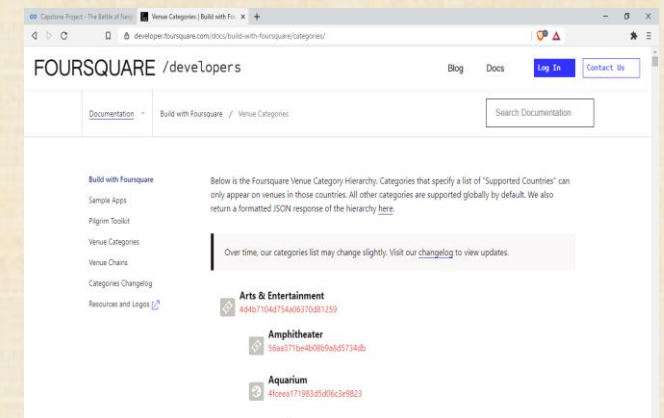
Capstone Project - The Battle of Neig
Venue Categories | Build with Fou ×
+
developer.foursquare.com/docs/build-with-foursquare/categories/

FOURSQUARE /developers
Blog
Docs
Log In
Contact Us

Documentation
Build with Foursquare / Venue Categories
Search Documentation

Build with Foursquare
Sample Apps
Pilgrim Toolkit
Venue Categories
Venue Chains
Categories Changelog
Resources and Logos

Below is the Foursquare Venue Category Hierarchy. Categories that specify a list of "Supported Countries" can only appear on venues in those countries. All other categories are supported globally by default. We also return a formatted JSON response of the hierarchy here.

Over time, our categories list may change slightly. Visit our changelog to view updates.

Arts & Entertainment
4d4b7104d754a06370d81259

Amphitheater
56aa371be4b08b9a8d5734db

Aquarium
4fceea171983d5d06c3e9823